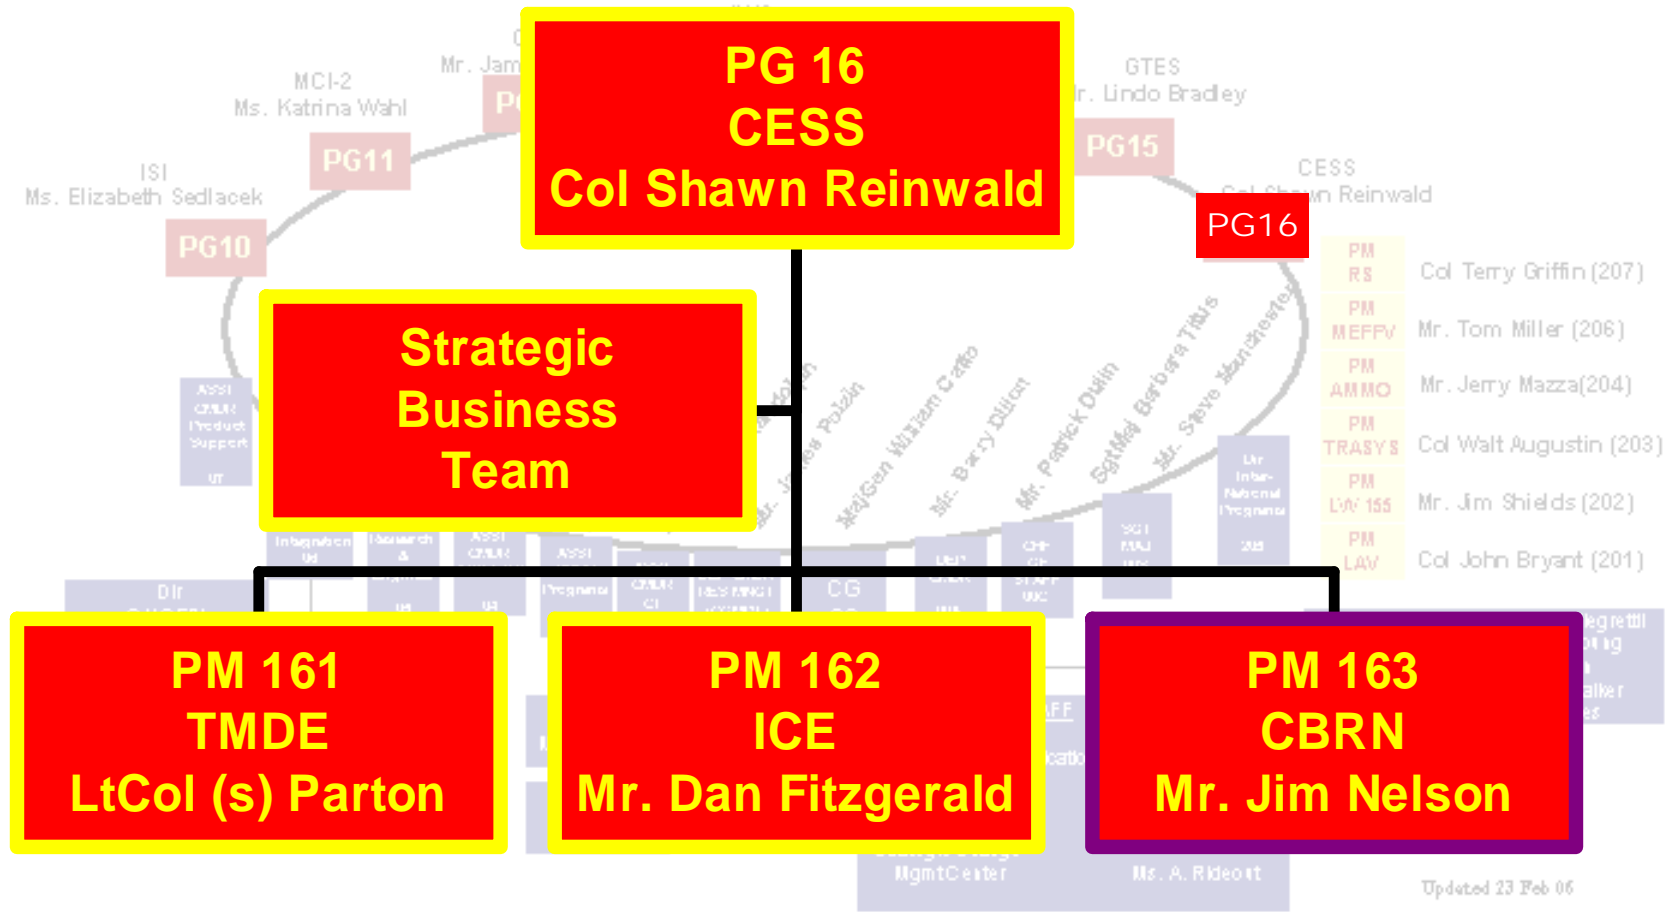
PG 16
CESS
Col Shawn Reinwald

MCI-2
Ms. Katrina Wahl

PG11

ISI
Ms. Elizabeth Sedlacek

PG10

GTES
Mr. Lindo Bradley

PG15

CESS
Col Shawn Reinwald

PG16

PM RS Col Terry Griffin (207)

PM MEFFV Mr. Tom Miller (206)

PM AMMO Mr. Jerry Mazza(204)

PM TRASYS Col Walt Augustin (203)

PM LAV 155 Mr. Jim Shields (202)

PM LAV Col John Bryant (201)

Strategic Business Team

MajGen William Catto

Mr. Barry Dillon

Mr. Patrick Dulin

SgtMaj Barbara Titus

Mr. Steve Manchester

CG

PM 161
TMDE
LtCol (s) Parton

PM 162
ICE
Mr. Dan Fitzgerald

PM 163
CBRN
Mr. Jim Nelson

MgmtCenter

Ms. A. Rideout

Updated 23 Feb 06